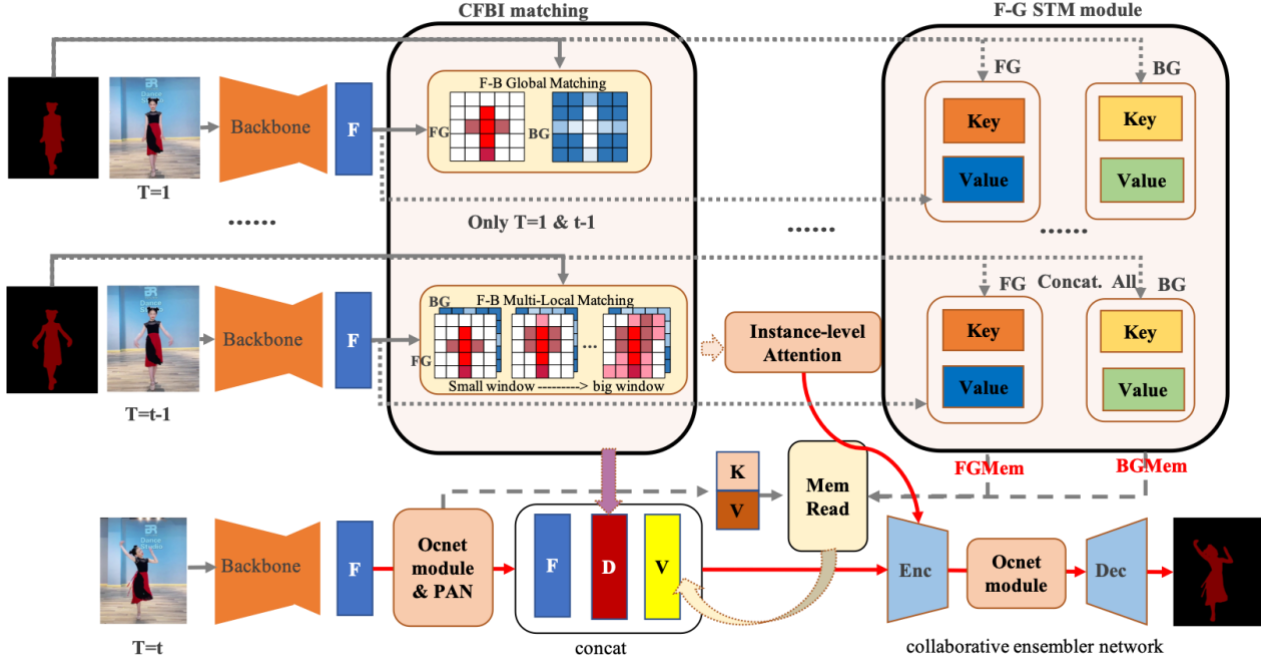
CFBI matching

F-G STM module

FG

BG

F-B Global Matching

FG

BG

Backbone

F

T=1

Key

Value

Key

Value

Only T=1 & t-1

......

......

......

FG

Concat. All

BG

BG

F-B Multi-Local Matching

Backbone

F

FG

...

Instance-level Attention

Key

Value

Key

Value

Small window ---------> big window

T=t-1

FGMem

BGMem

K

V

Mem Read

Backbone

F

Ocnet module & PAN

F

D

V

Enc

Ocnet module

Dec

T=t

concat

collaborative ensembler network